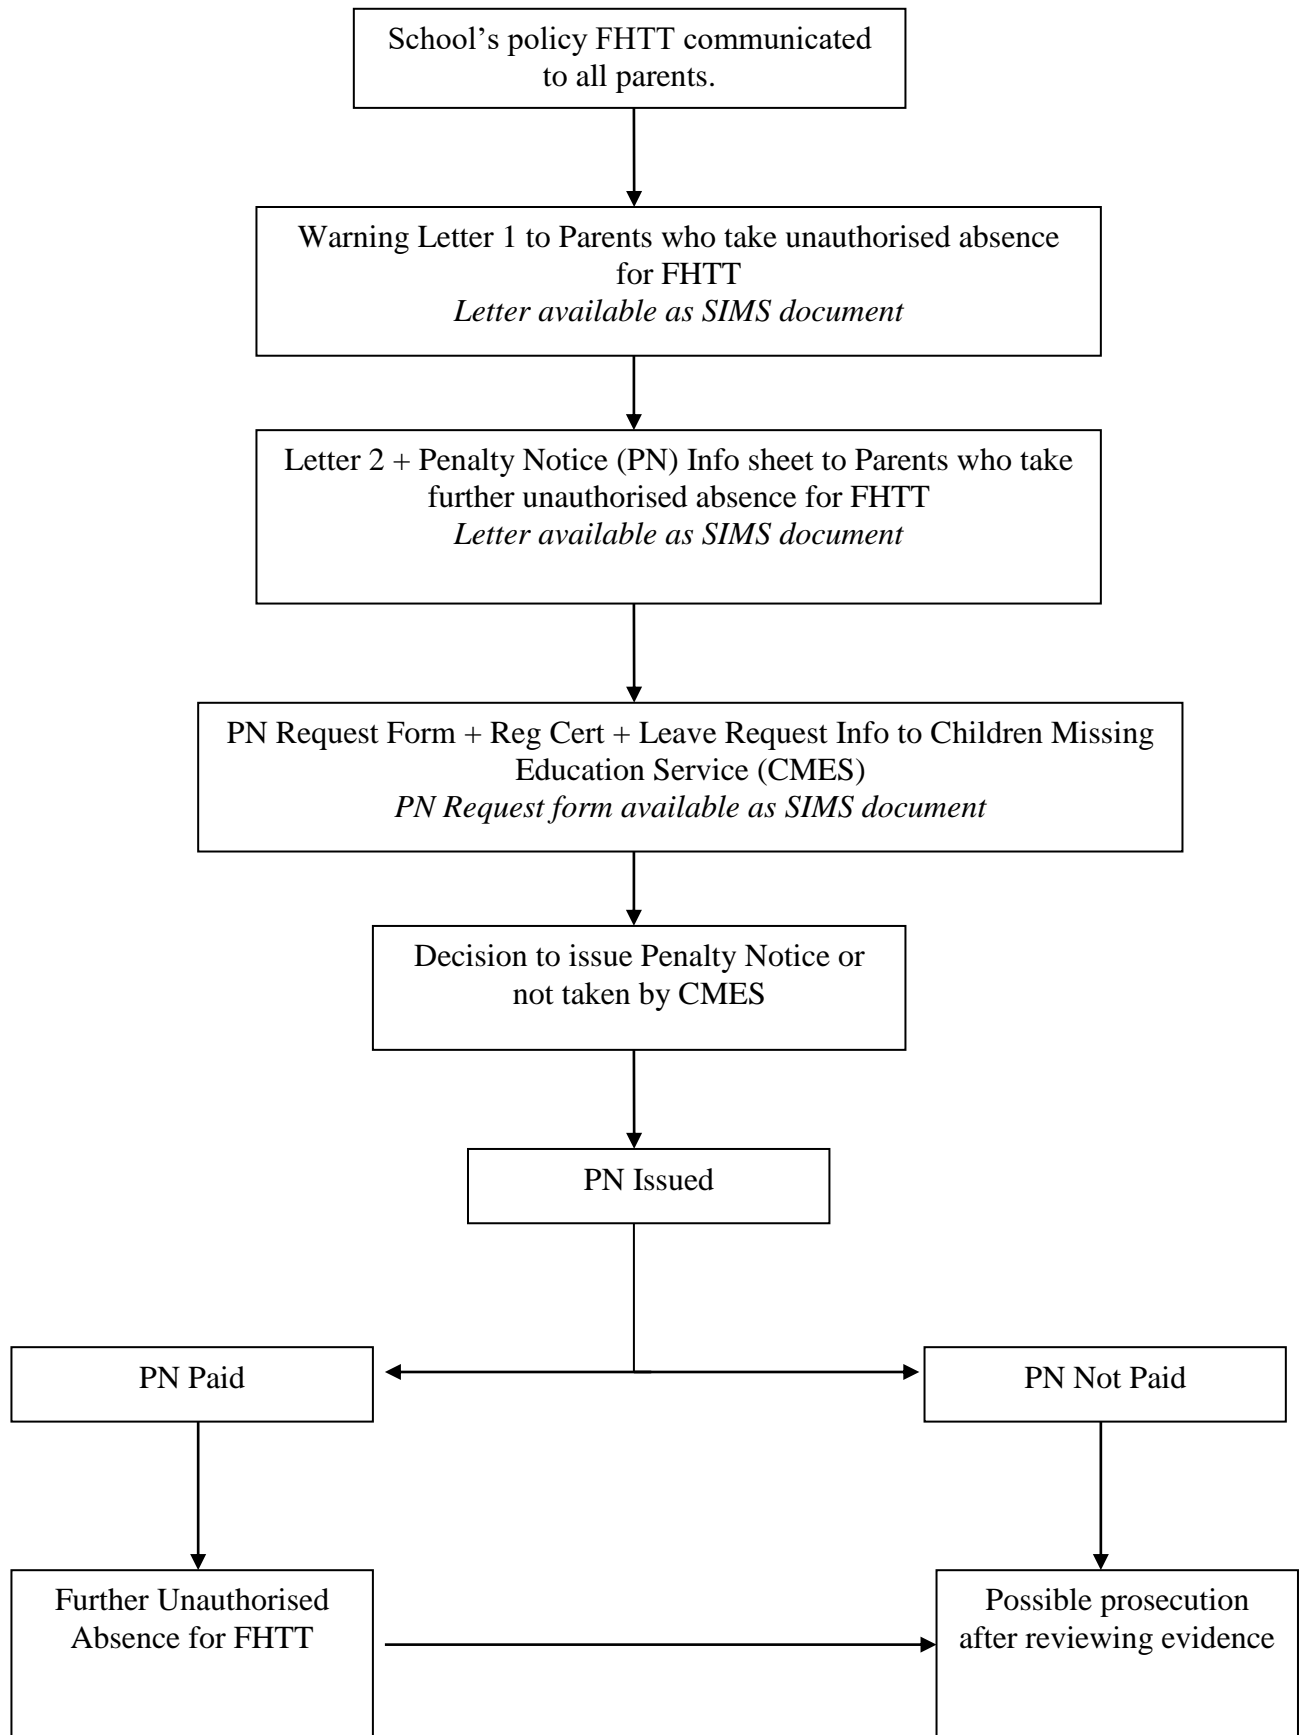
School’s policy FHTT communicated to all parents.

Warning Letter 1 to Parents who take unauthorised absence for FHTT
*Letter available as SIMS document*

Letter 2 + Penalty Notice (PN) Info sheet to Parents who take further unauthorised absence for FHTT
*Letter available as SIMS document*

PN Request Form + Reg Cert + Leave Request Info to Children Missing Education Service (CMES)
*PN Request form available as SIMS document*

Decision to issue Penalty Notice or not taken by CMES

PN Issued

PN Paid

PN Not Paid

Further Unauthorised Absence for FHTT

Possible prosecution after reviewing evidence